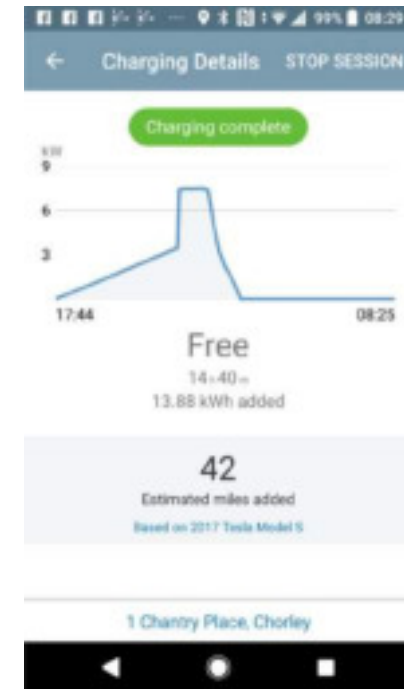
99% 08:29

←

Charging Details

STOP SESSION

Charging complete

kW

9

6

3

17:44

08:25

Free

14h 40m

13.88 kWh added

42

Estimated miles added

Based on 2017 Tesla Model S

1 Chantry Place, Chorley